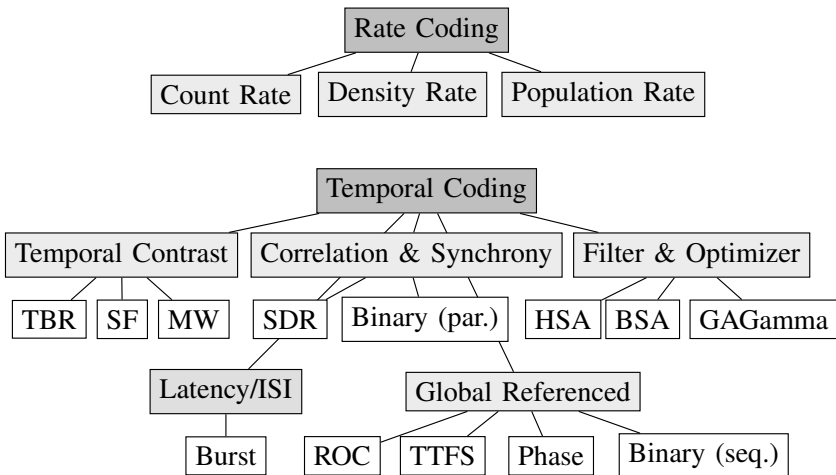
Rate Coding
Count Rate
Density Rate
Population Rate

Temporal Coding
Temporal Contrast
Correlation & Synchrony
Filter & Optimizer
TBR
SF
MW
SDR
Binary (par.)
HSA
BSA
GAGamma
Latency/ISI
Global Referenced
Burst
ROC
TTFS
Phase
Binary (seq.)